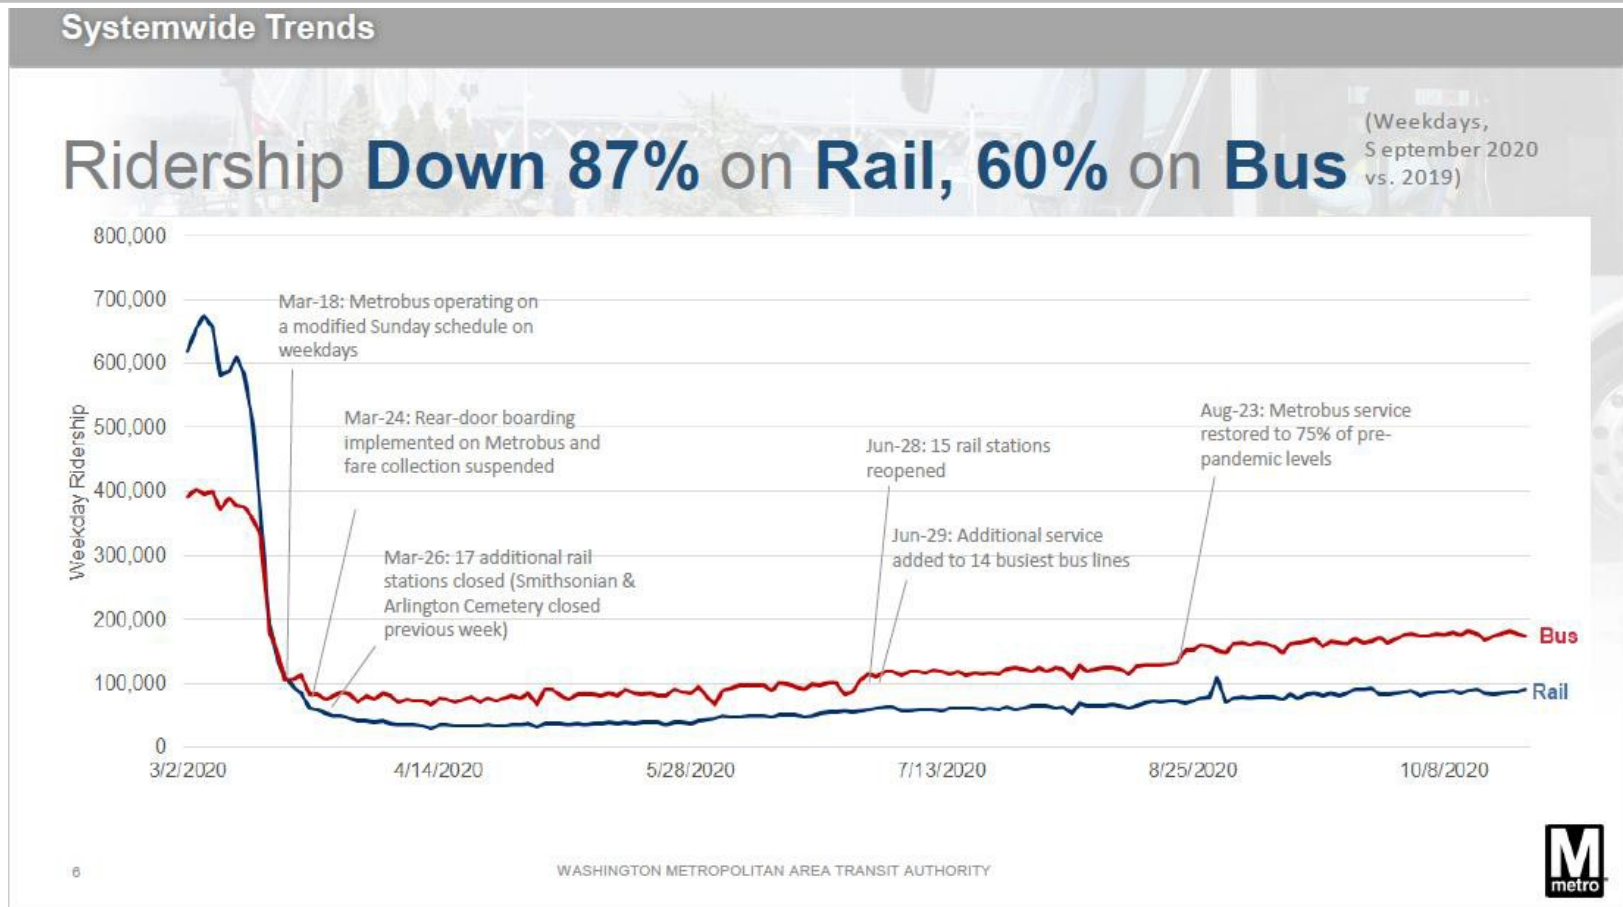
Systemwide Trends

Ridership Down 87% on Rail, 60% on Bus

(Weekdays, September 2020 vs. 2019)

800,000
700,000
600,000
500,000
400,000
300,000
200,000
100,000
0

Weekday Ridership

Mar-18: Metrobus operating on a modified Sunday schedule on weekdays

Mar-24: Rear-door boarding implemented on Metrobus and fare collection suspended

Mar-26: 17 additional rail stations closed (Smithsonian & Arlington Cemetery closed previous week)

Jun-28: 15 rail stations reopened

Jun-29: Additional service added to 14 busiest bus lines

Aug-23: Metrobus service restored to 75% of pre-pandemic levels

Bus

Rail

3/2/2020
4/14/2020
5/28/2020
7/13/2020
8/25/2020
10/8/2020

6

WASHINGTON METROPOLITAN AREA TRANSIT AUTHORITY

M metro